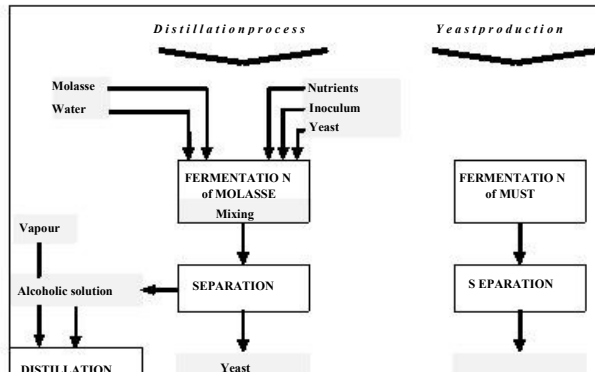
Distillationprocess

Yeastproduction

Molasse

Water

Nutrients

Inoculum

Yeast

FERMENTATIO N of MOLASSE

Mixing

FERMENTATIO N of MUST

Vapour

Alcoholic solution

SEPARATION

S EPARATION

DISTILLATION

Yeast